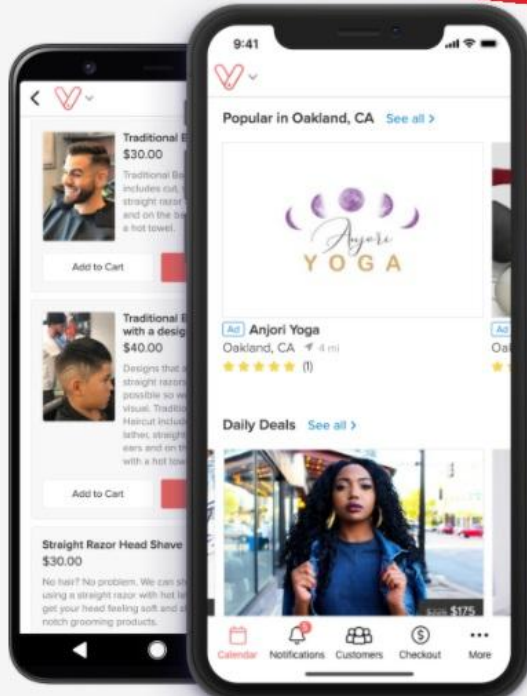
Traditional B
$30.00
Traditional Ba includes cut, straight razor and on the ba a hot towel.

Add to Cart

Traditional B with a desig
$40.00
Designs that a straight razor possible so w visual. Traditio Haircut includ lather, straight ears and on th with a hot tow

Add to Cart

Straight Razor Head Shave
$30.00
No hair? No problem. We can sh using a straight razor with hot la get your head feeling soft and notch grooming products.

9:41

Popular in Oakland, CA See all >

Anjori
YOGA

Ad Anjori Yoga
Oakland, CA 4 mi
★★★★★ (1)

Ad
Oal

Daily Deals See all >

$175

Calendar
3
Notifications
Customers
Checkout
More